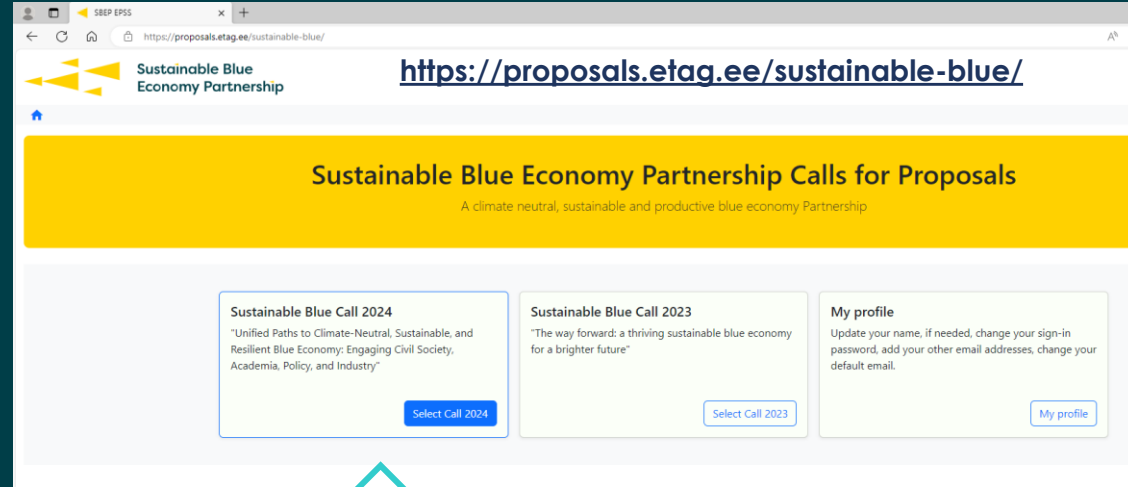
SBEP EPSS

https://proposals.etag.ee/sustainable-blue/

Sustainable Blue Economy Partnership

https://proposals.etag.ee/sustainable-blue/

Sustainable Blue Economy Partnership Calls for Proposals

A climate neutral, sustainable and productive blue economy Partnership

Sustainable Blue Call 2024
"Unified Paths to Climate-Neutral, Sustainable, and Resilient Blue Economy: Engaging Civil Society, Academia, Policy, and Industry"
Select Call 2024

Sustainable Blue Call 2023
"The way forward: a thriving sustainable blue economy for a brighter future"
Select Call 2023

My profile
Update your name, if needed, change your sign-in password, add your other email addresses, change your default email.
My profile